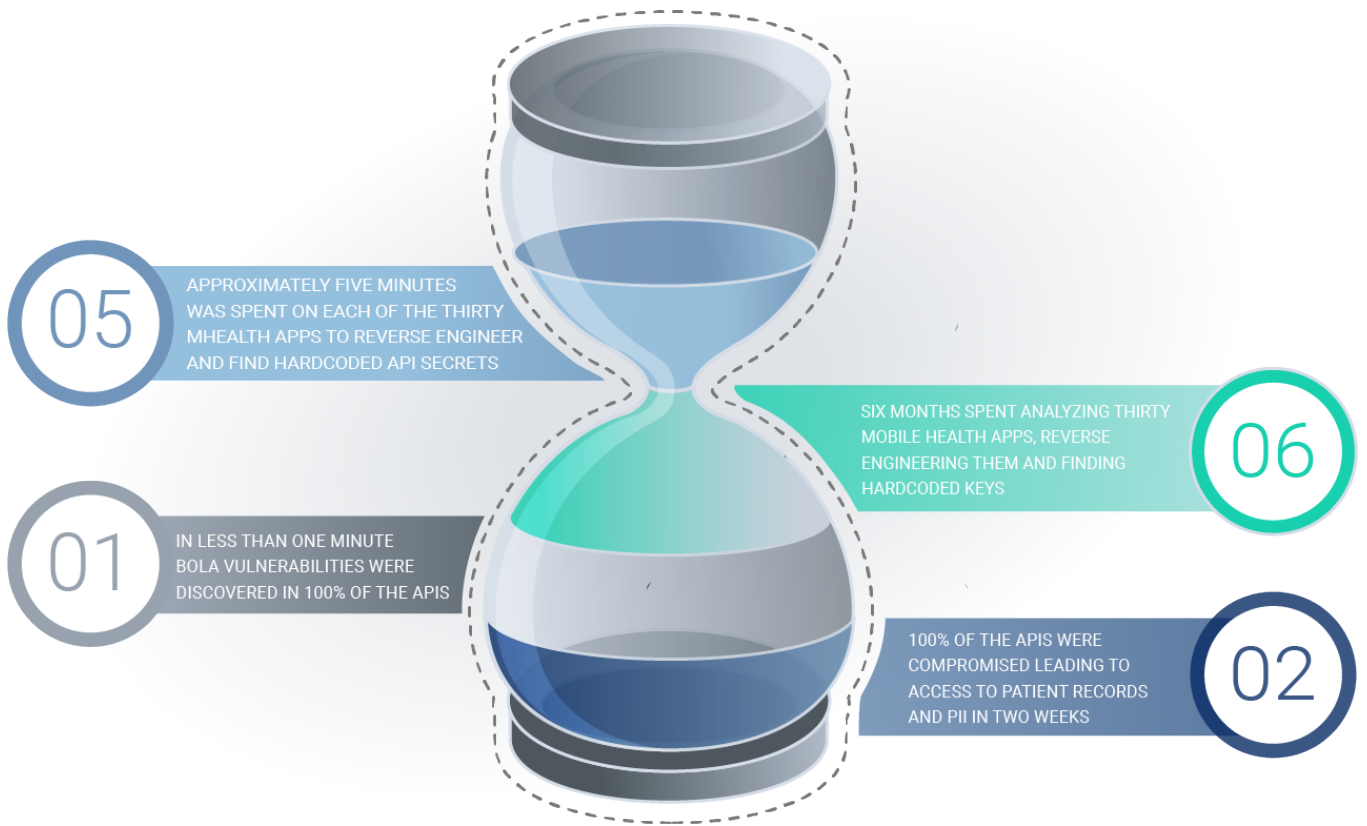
05

APPROXIMATELY FIVE MINUTES WAS SPENT ON EACH OF THE THIRTY MHEALTH APPS TO REVERSE ENGINEER AND FIND HARDCODED API SECRETS

SIX MONTHS SPENT ANALYZING THIRTY MOBILE HEALTH APPS, REVERSE ENGINEERING THEM AND FINDING HARDCODED KEYS

06

01

IN LESS THAN ONE MINUTE BOLA VULNERABILITIES WERE DISCOVERED IN 100% OF THE APIS

100% OF THE APIS WERE COMPROMISED LEADING TO ACCESS TO PATIENT RECORDS AND PII IN TWO WEEKS

02